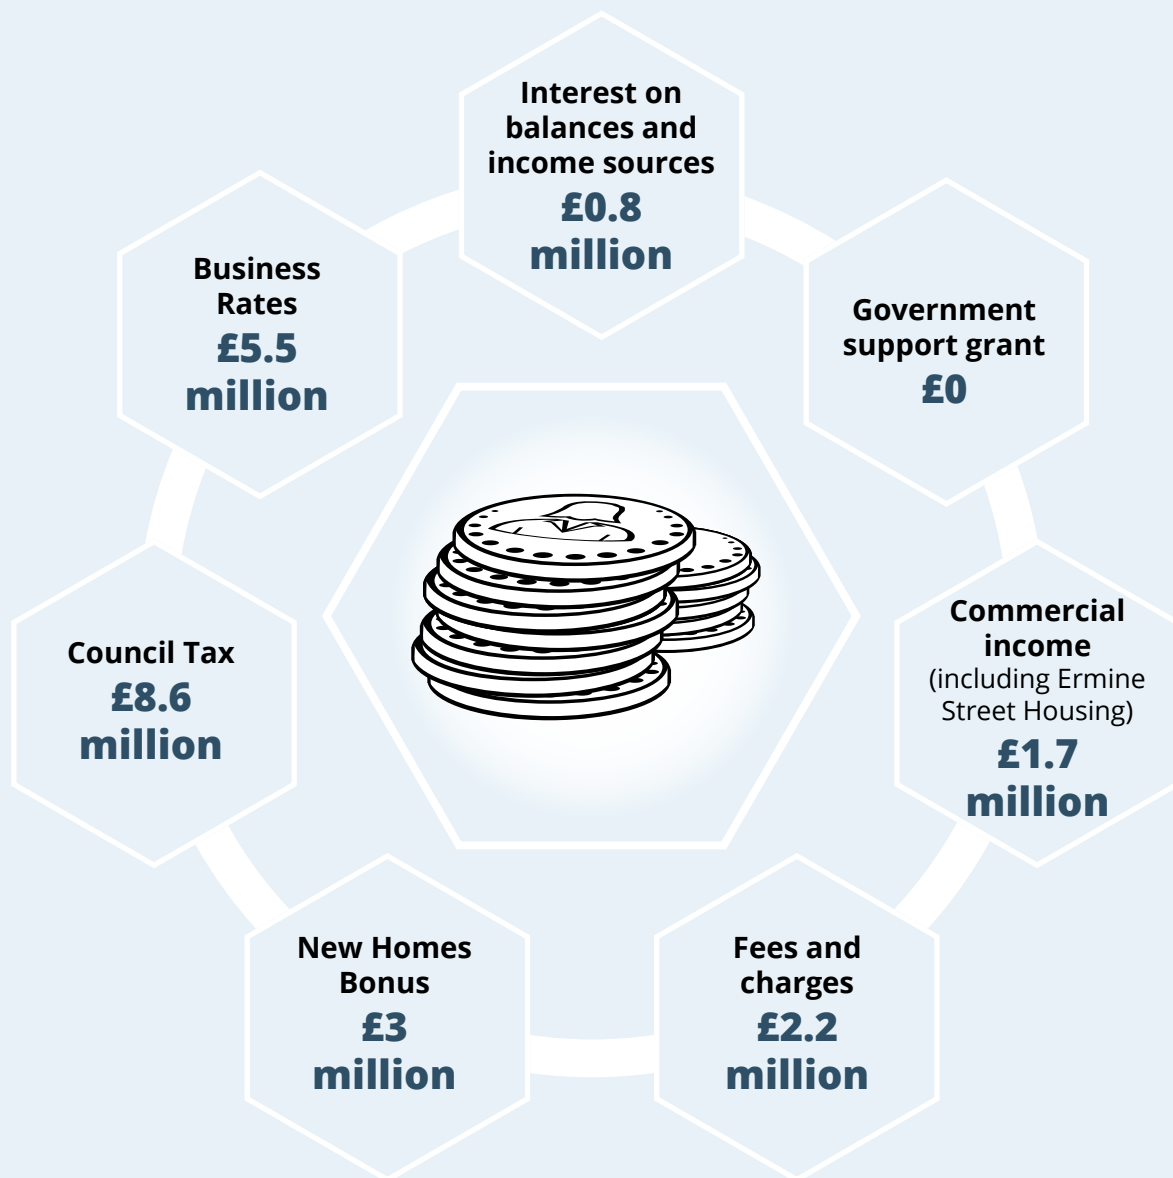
Interest on balances and income sources
£0.8 million

Government support grant
£0

Commercial income
(including Ermine Street Housing)
£1.7 million

Fees and charges
£2.2 million

New Homes Bonus
£3 million

Council Tax
£8.6 million

Business Rates
£5.5 million